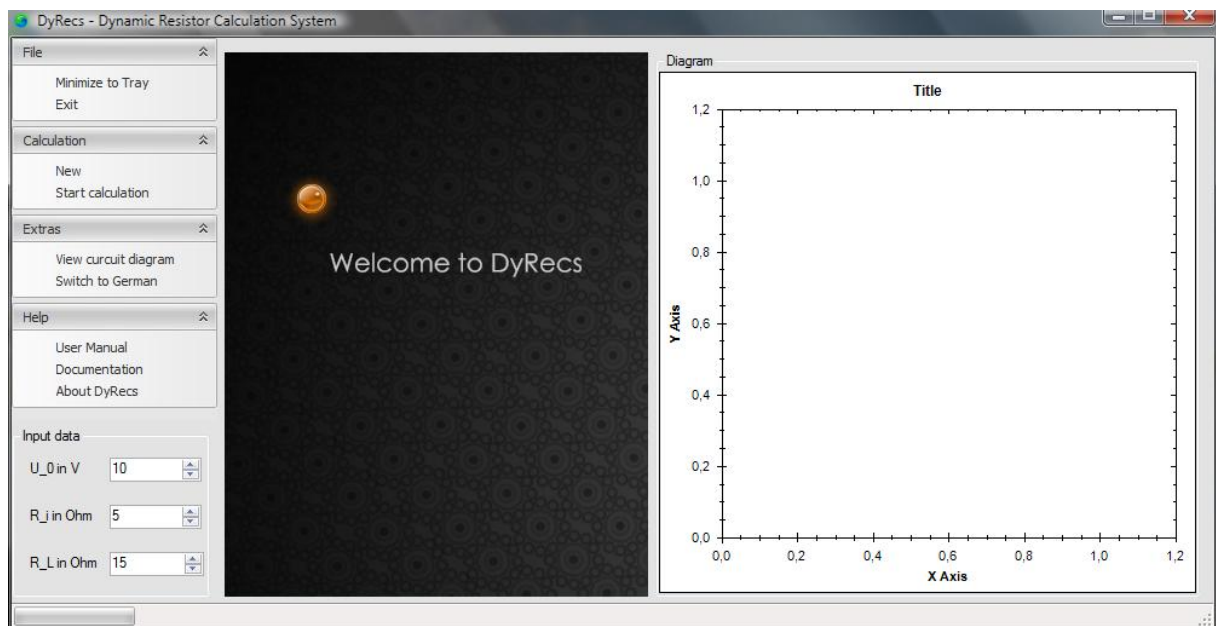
DyRecs - Dynamic Resistor Calculation System

File
Minimize to Tray
Exit

Calculation
New
Start calculation

Extras
View curcuit diagram
Switch to German

Help
User Manual
Documentation
About DyRecs

Input data
U_0 in V 10
R_i in Ohm 5
R_L in Ohm 15

Welcome to DyRecs

Diagram
Title
Y Axis
1,2
1,0
0,8
0,6
0,4
0,2
0,0
0,0 0,2 0,4 0,6 0,8 1,0 1,2
X Axis